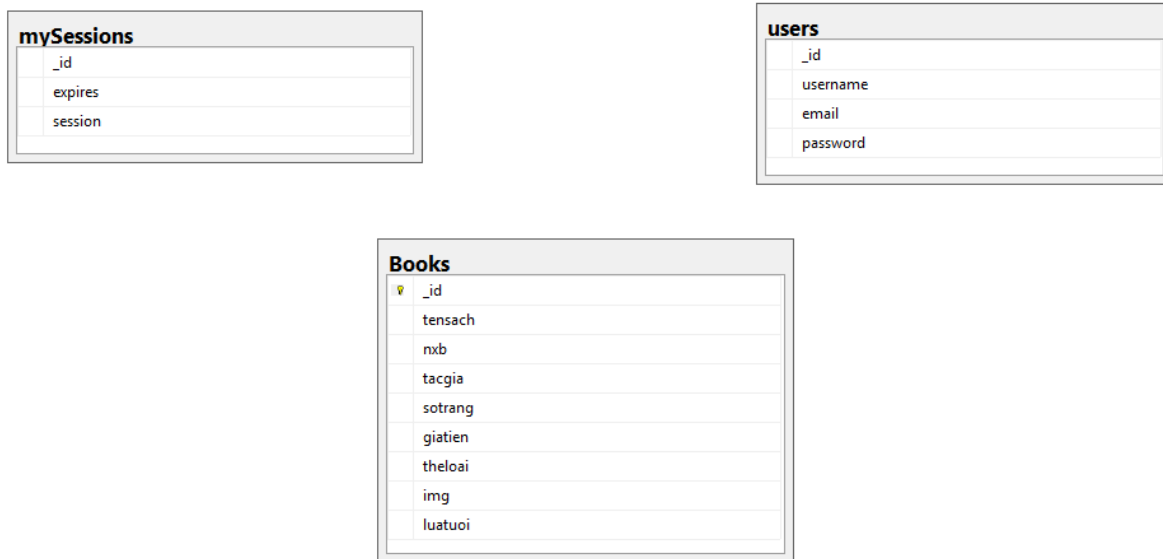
mySessions

| |
|---|
| _id |
| expires |
| session |

users

| |
|---|
| _id |
| username |
| email |
| password |

Books

| |
|---|
| _id |
| tensach |
| nxb |
| tacgia |
| sotrang |
| giatien |
| theloai |
| img |
| luatuoi |